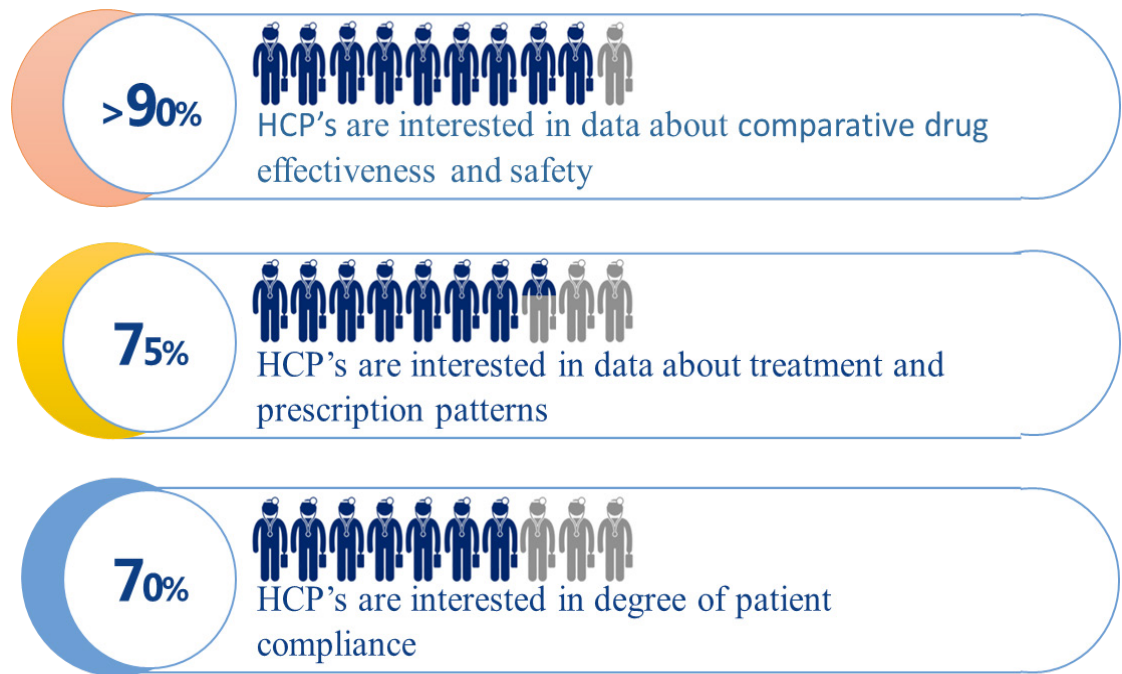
>90%

HCP’s are interested in data about comparative drug effectiveness and safety

75%

HCP’s are interested in data about treatment and prescription patterns

70%

HCP’s are interested in degree of patient compliance